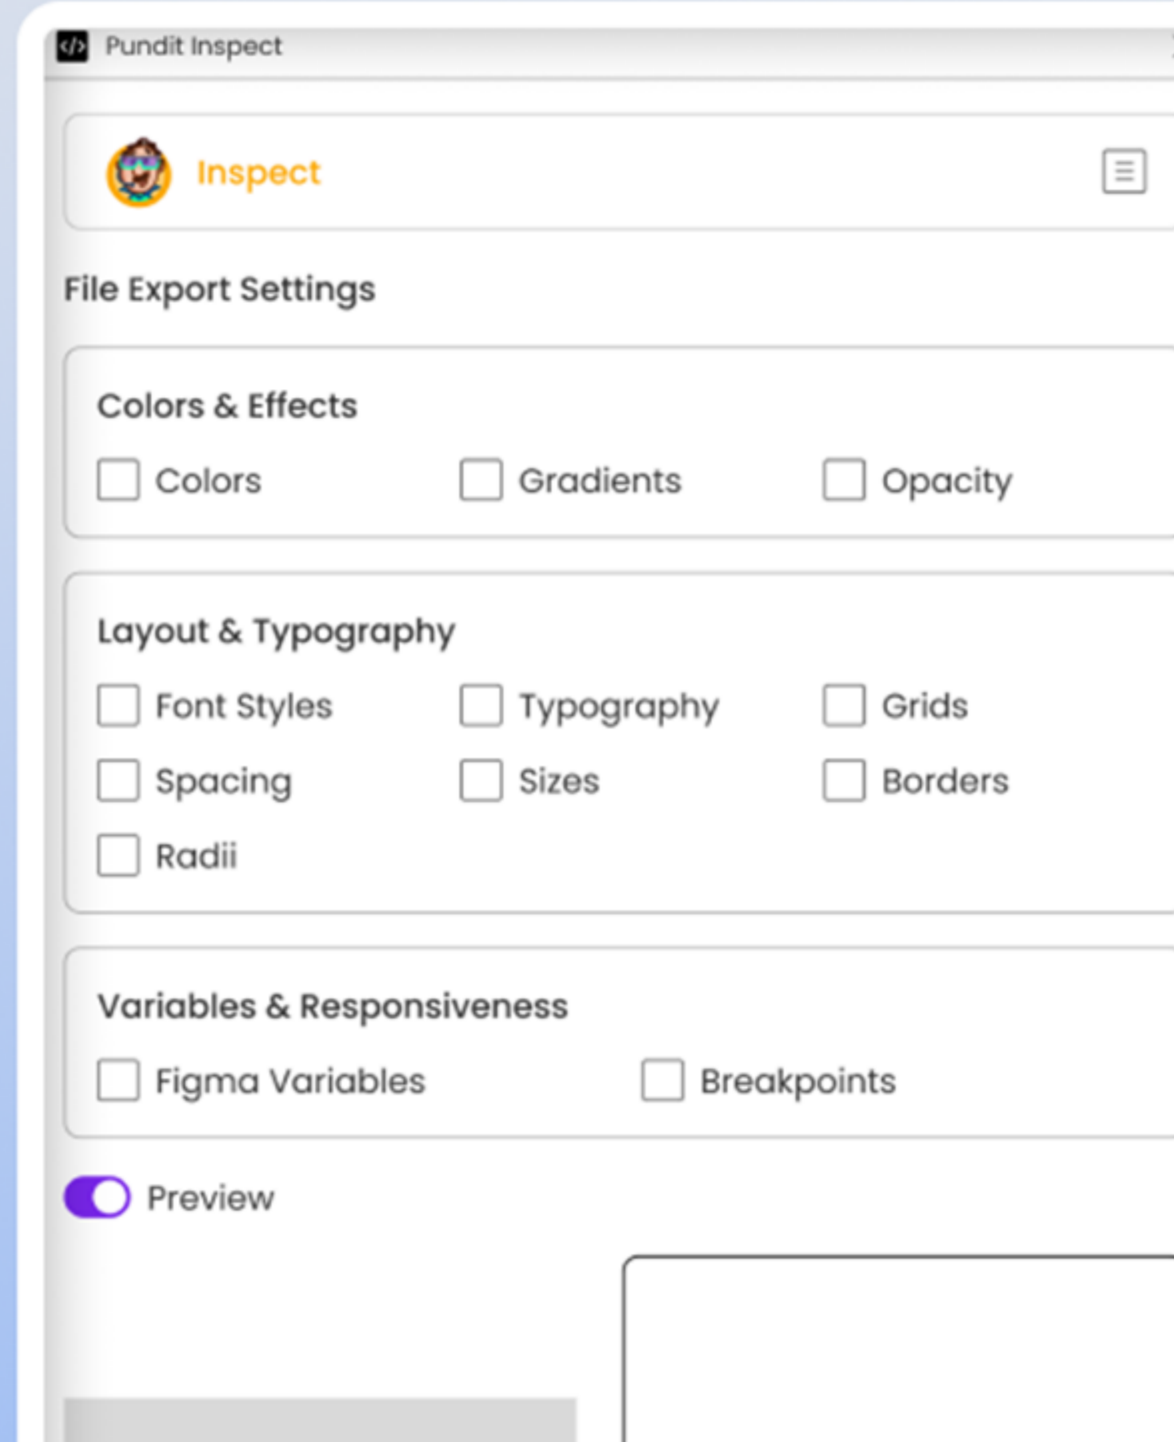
Pundit Inspect

Inspect

File Export Settings

Colors & Effects

Colors
Gradients
Opacity

Layout & Typography

Font Styles
Typography
Grids
Spacing
Sizes
Borders
Radii

Variables & Responsiveness

Figma Variables
Breakpoints

Preview